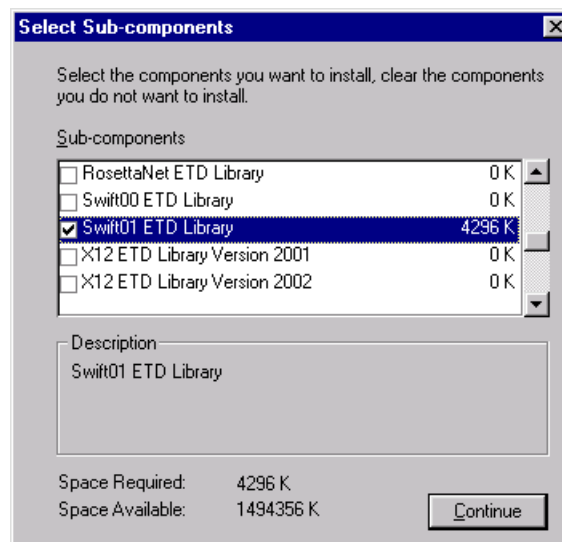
Select Sub-components

Select the components you want to install, clear the components you do not want to install.

Sub-components

| | | |
|---|---|---|
| ☐ | RosettaNet ETD Library | 0 K |
| ☐ | Swift00 ETD Library | 0 K |
| ☑ | Swift01 ETD Library | 4296 K |
| ☐ | X12 ETD Library Version 2001 | 0 K |
| ☐ | X12 ETD Library Version 2002 | 0 K |

Description
Swift01 ETD Library

Space Required: 4296 K
Space Available: 1494356 K

Continue